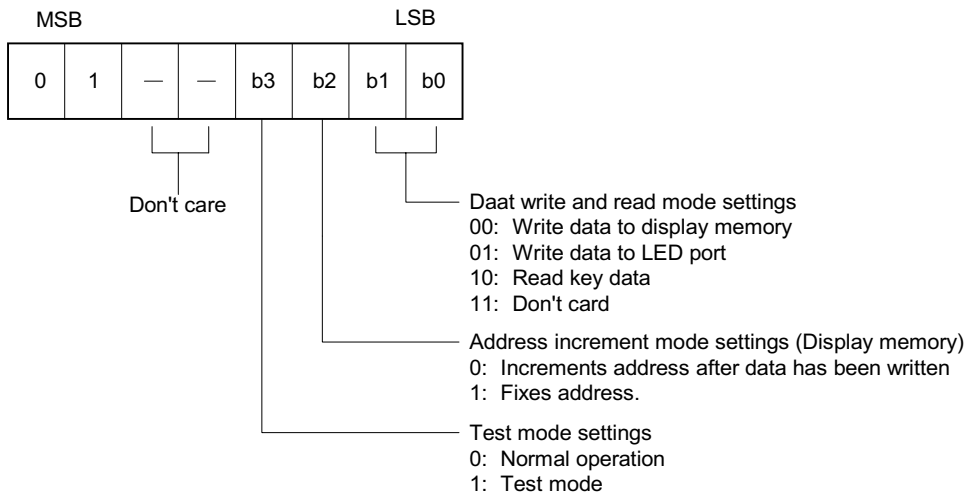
MSB LSB

| 0 | 1 | — | — | b3 | b2 | b1 | b0 |
|---|---|---|---|---|---|---|---|

Don't care

Daat write and read mode settings
00: Write data to display memory
01: Write data to LED port
10: Read key data
11: Don't card

Address increment mode settings (Display memory)
0: Increments address after data has been written
1: Fixes address.

Test mode settings
0: Normal operation
1: Test mode